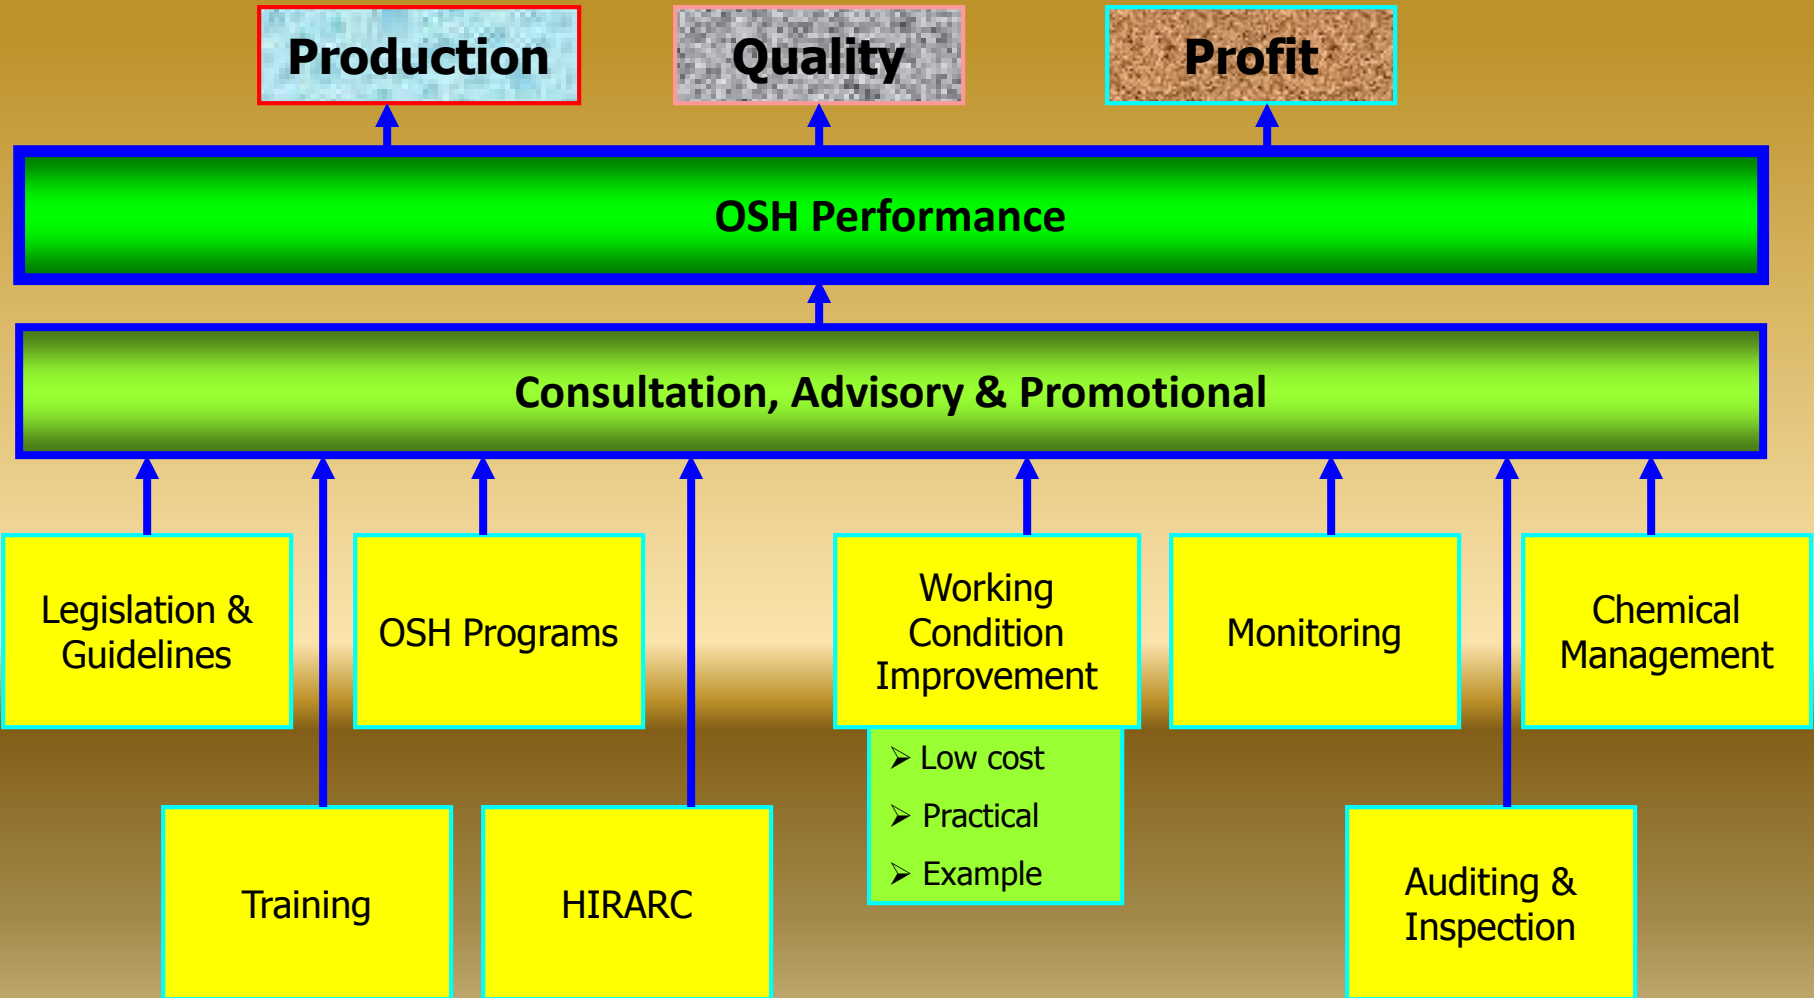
Production

Quality

Profit

OSH Performance

Consultation, Advisory & Promotional

Legislation & Guidelines

OSH Programs

Working Condition Improvement

Monitoring

Chemical Management

➢ Low cost
➢ Practical
➢ Example

Training

HIRARC

Auditing & Inspection